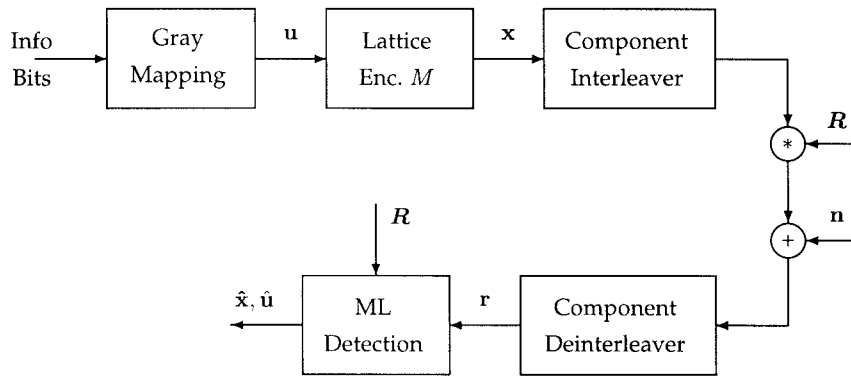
Info Bits

Gray Mapping

$\mathbf{u}$

Lattice Enc. $M$

$\mathbf{x}$

Component Interleaver

$\boldsymbol{R}$

$*$

$\mathbf{n}$

$+$

$\boldsymbol{R}$

$\hat{\mathbf{x}}, \hat{\mathbf{u}}$

ML Detection

$\mathbf{r}$

Component Deinterleaver